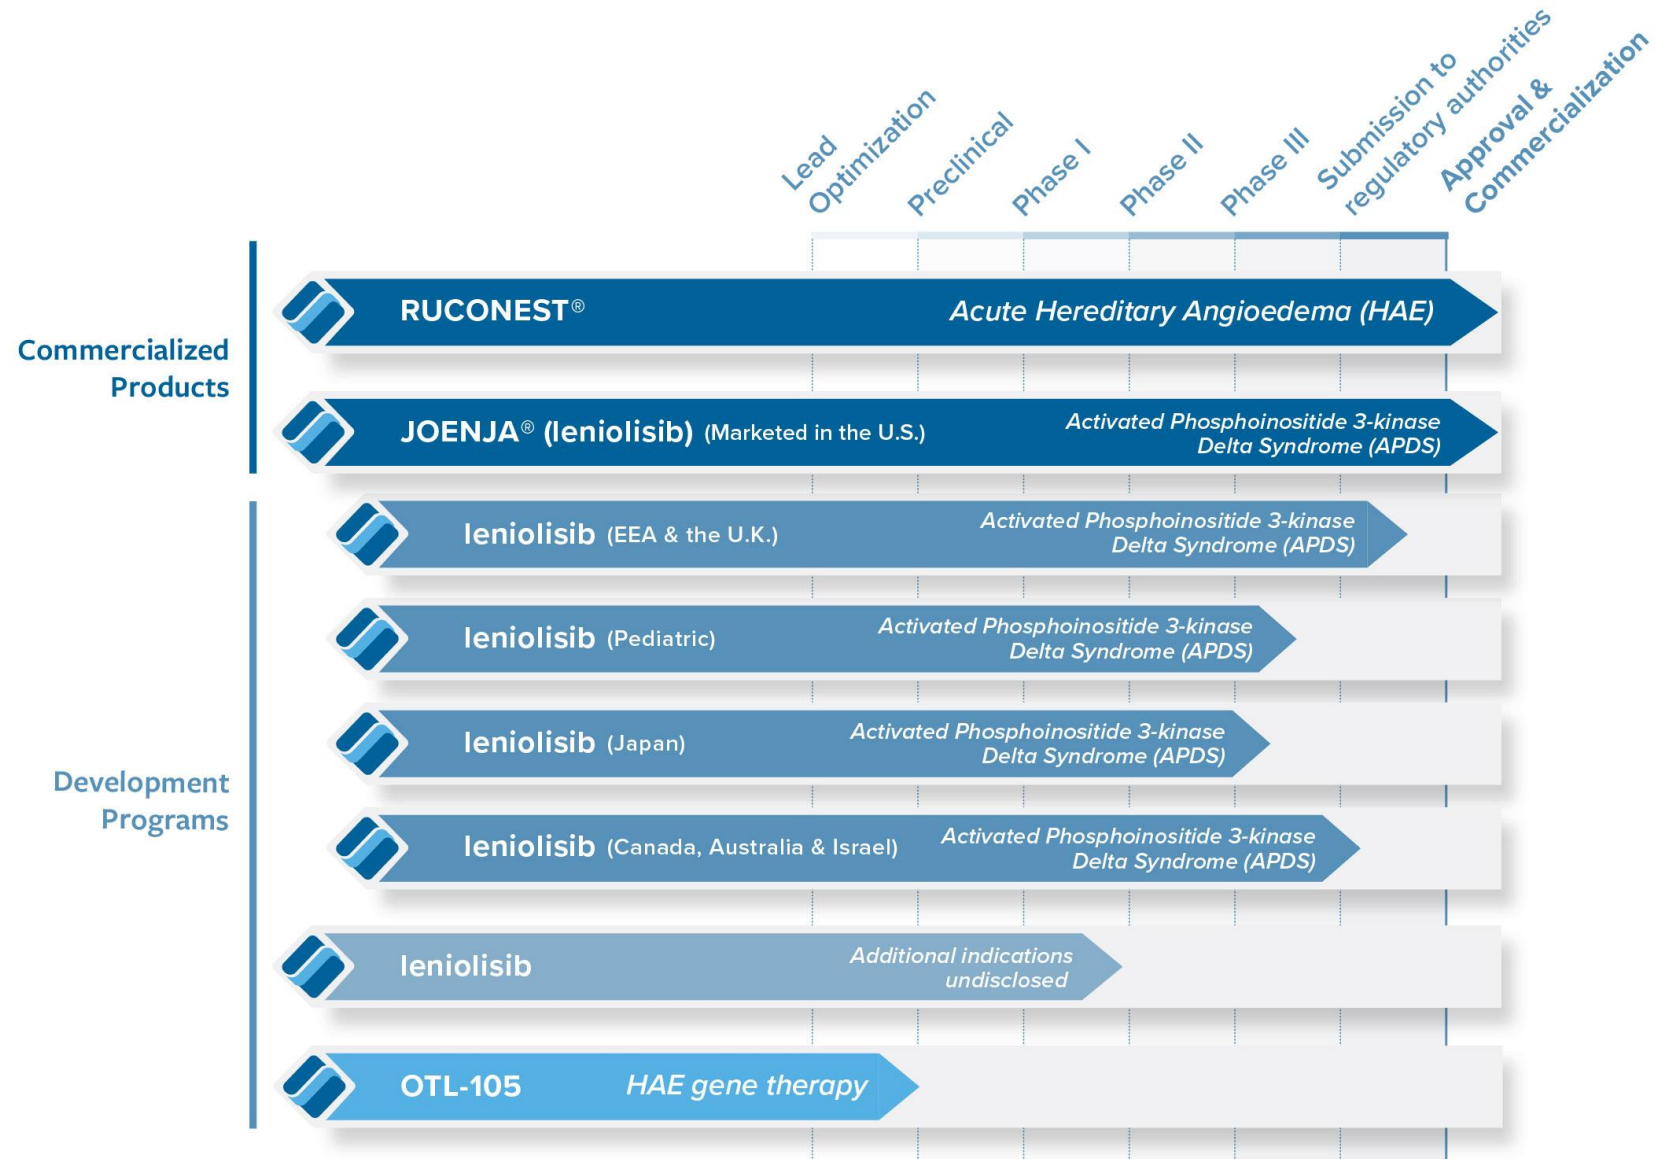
Lead Optimization

Preclinical

Phase I

Phase II

Phase III

Submission to regulatory authorities

Approval & Commercialization

Commercialized Products

RUCONEST® Acute Hereditary Angioedema (HAE)

JOENJA® (leniolisib) (Marketed in the U.S.) Activated Phosphoinositide 3-kinase Delta Syndrome (APDS)

Development Programs

leniolisib (EEA & the U.K.) Activated Phosphoinositide 3-kinase Delta Syndrome (APDS)

leniolisib (Pediatric) Activated Phosphoinositide 3-kinase Delta Syndrome (APDS)

leniolisib (Japan) Activated Phosphoinositide 3-kinase Delta Syndrome (APDS)

leniolisib (Canada, Australia & Israel) Activated Phosphoinositide 3-kinase Delta Syndrome (APDS)

leniolisib Additional indications undisclosed

OTL-105 HAE gene therapy